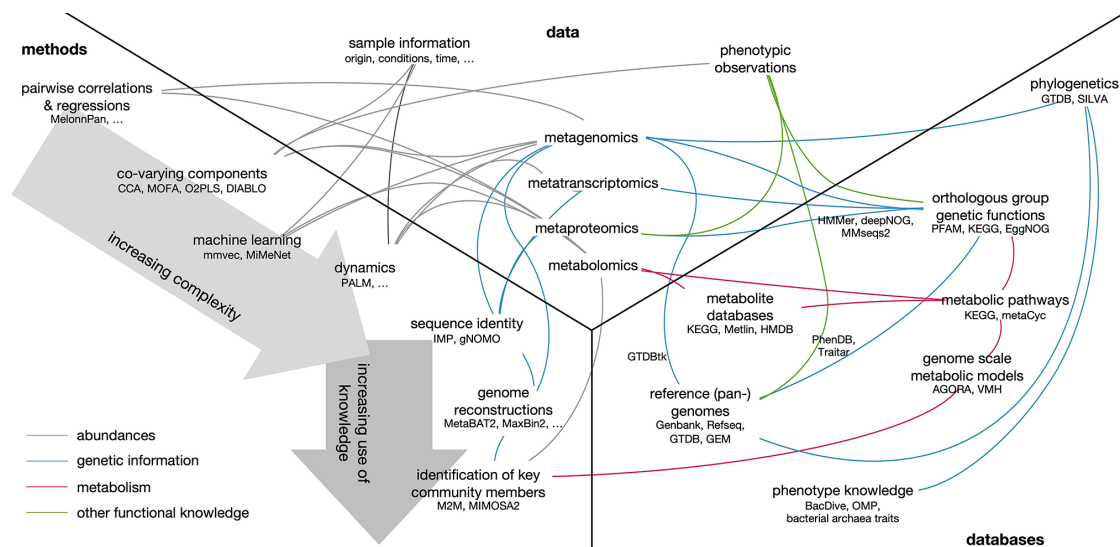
methods

data

sample information
origin, conditions, time, …

phenotypic observations

phylogenetics
GTDB, SILVA

pairwise correlations & regressions
MelonnPan, …

metagenomics

co-varying components
CCA, MOFA, O2PLS, DIABLO

metatranscriptomics

orthologous group genetic functions
PFAM, KEGG, EggNOG

increasing complexity

metaproteomics

HMMer, deepNOG, MMseqs2

machine learning
mmvec, MiMeNet

dynamics
PALM, …

metabolomics

metabolite databases
KEGG, Metlin, HMDB

metabolic pathways
KEGG, metaCyc

sequence identity
IMP, gNOMO

PhenDB, Traitar

genome scale metabolic models
AGORA, VMH

increasing use of knowledge

GTDBtk

genome reconstructions
MetaBAT2, MaxBin2, …

reference (pan-) genomes
Genbank, Refseq, GTDB, GEM

abundances

genetic information

metabolism

other functional knowledge

identification of key community members
M2M, MIMOSA2

phenotype knowledge
BacDive, OMP, bacterial archaea traits

databases